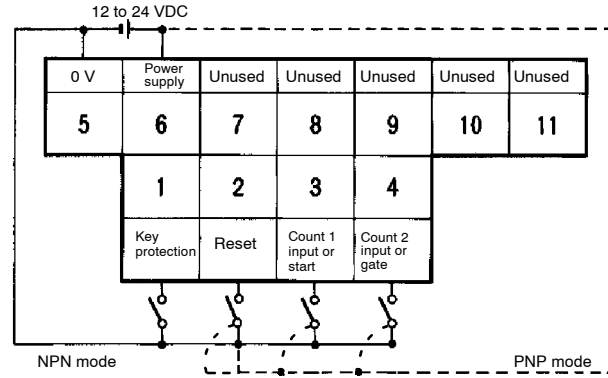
12 to 24 VDC

| 0 V | Power supply | Unused | Unused | Unused | Unused | Unused |
|---|---|---|---|---|---|---|
| 5 | 6 | 7 | 8 | 9 | 10 | 11 |

| 1 | 2 | 3 | 4 |
|---|---|---|---|
| Key protection | Reset | Count 1 input or start | Count 2 input or gate |

NPN mode

PNP mode